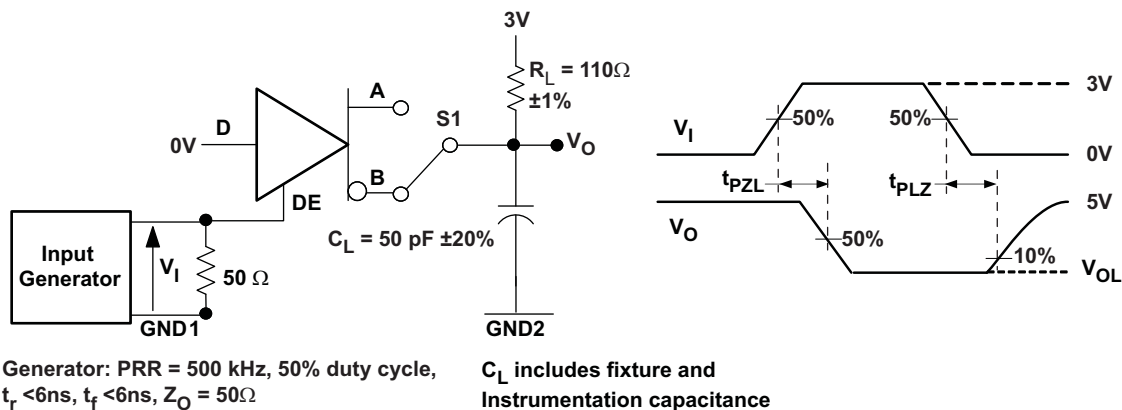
3V

$R_L = 110\Omega$ ±1%

A

S1

0V D

B

$V_O$

DE

Input Generator

$V_I$

50 $\Omega$

GND1

$C_L = 50$ pF ±20%

GND2

3V

$V_I$ 50% 50%

0V

$t_{PZL}$ $t_{PLZ}$

5V

$V_O$ 50%

10%

$V_{OL}$

Generator: PRR = 500 kHz, 50% duty cycle, $t_r$ <6ns, $t_f$ <6ns, $Z_O = 50\Omega$

$C_L$ includes fixture and Instrumentation capacitance